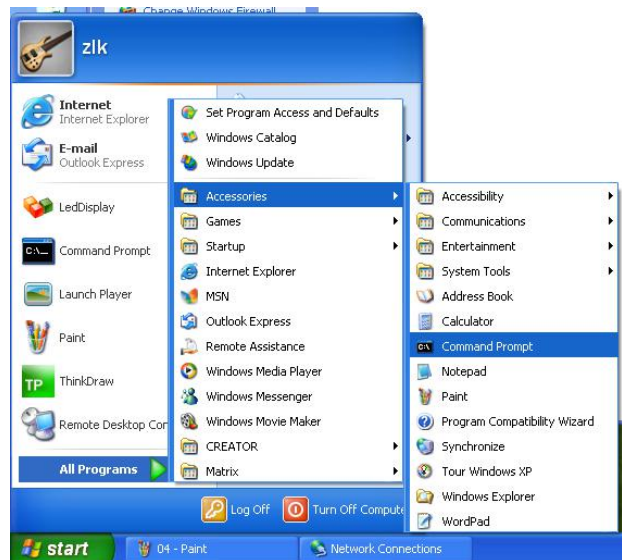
Change Windows Firewall

zlk

Internet
Internet Explorer

E-mail
Outlook Express

LedDisplay

Command Prompt

Launch Player

Paint

ThinkDraw

Remote Desktop Con

All Programs

Set Program Access and Defaults
Windows Catalog
Windows Update
Accessories
Games
Startup
Internet Explorer
MSN
Outlook Express
Remote Assistance
Windows Media Player
Windows Messenger
Windows Movie Maker
CREATOR
Matrix

Accessibility
Communications
Entertainment
System Tools
Address Book
Calculator
Command Prompt
Notepad
Paint
Program Compatibility Wizard
Synchronize
Tour Windows XP
Windows Explorer
WordPad

Log Off
Turn Off Compute

start
04 - Paint
Network Connections